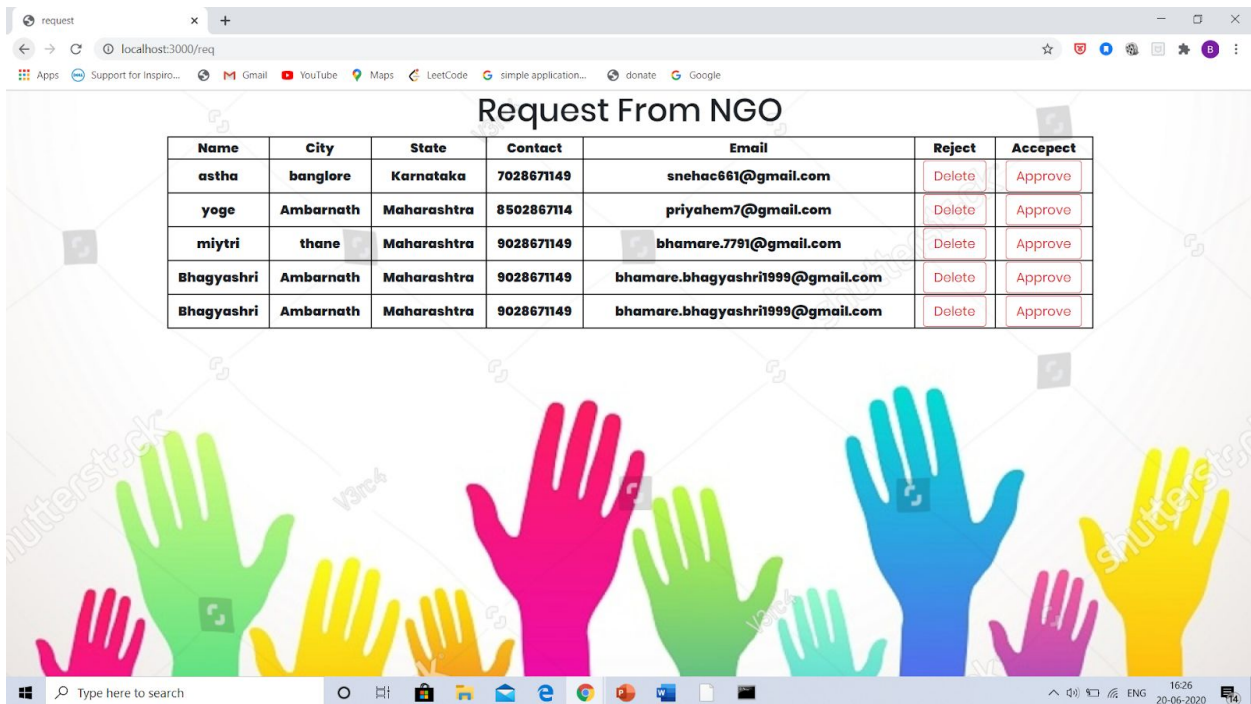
request

localhost:3000/req

Apps Support for Inspiro... Gmail YouTube Maps LeetCode simple application... donate Google

Request From NGO

| Name | City | State | Contact | Email | Reject | Accepect |
|---|---|---|---|---|---|---|
| astha | banglore | Karnataka | 7028671149 | snehac661@gmail.com | Delete | Approve |
| yoge | Ambarnath | Maharashtra | 8502867114 | priyahem7@gmail.com | Delete | Approve |
| miytri | thane | Maharashtra | 9028671149 | bhamare.7791@gmail.com | Delete | Approve |
| Bhagyashri | Ambarnath | Maharashtra | 9028671149 | bhamare.bhagyashri1999@gmail.com | Delete | Approve |
| Bhagyashri | Ambarnath | Maharashtra | 9028671149 | bhamare.bhagyashri1999@gmail.com | Delete | Approve |

shutterstock

Type here to search

ENG 16:26 20-06-2020